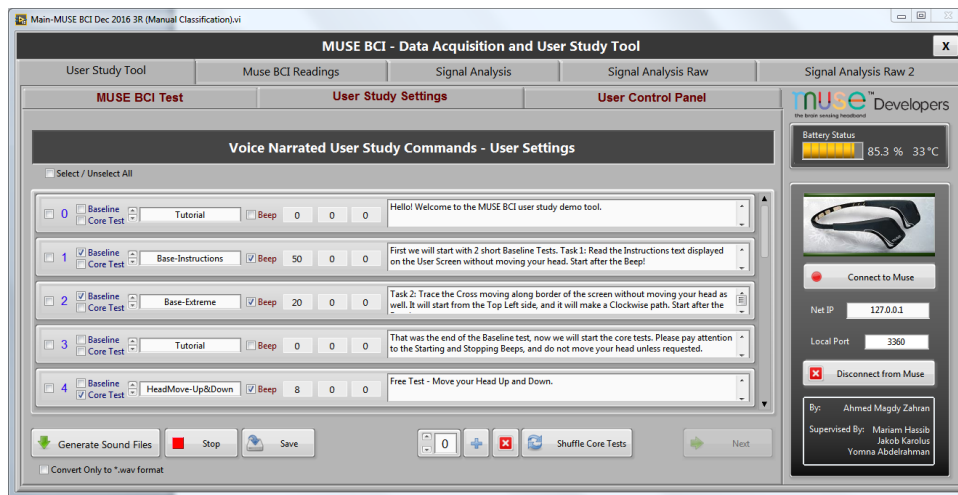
Main-MUSE BCI Dec 2016 3R (Manual Classification).vi

MUSE BCI - Data Acquisition and User Study Tool

X

User Study Tool | Muse BCI Readings | Signal Analysis | Signal Analysis Raw | Signal Analysis Raw 2

MUSE BCI Test | User Study Settings | User Control Panel

MUSE the brain sensing headband ™ Developers

Battery Status

85.3 % 33 °C

Voice Narrated User Study Commands - User Settings

Select / Unselect All

0 Baseline Core Test Tutorial Beep 0 0 0 Hello! Welcome to the MUSE BCI user study demo tool.

1 Baseline Core Test Base-Instructions Beep 50 0 0 First we will start with 2 short Baseline Tests. Task 1: Read the Instructions text displayed on the User Screen without moving your head. Start after the Beep!

2 Baseline Core Test Base-Extreme Beep 20 0 0 Task 2: Trace the Cross moving along border of the screen without moving your head as well. It will start from the Top Left side, and it will make a Clockwise path. Start after the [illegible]

3 Baseline Core Test Tutorial Beep 0 0 0 That was the end of the Baseline test, now we will start the core tests. Please pay attention to the Starting and Stopping Beeps, and do not move your head unless requested.

4 Baseline Core Test HeadMove-Up&Down Beep 8 0 0 Free Test - Move your Head Up and Down.

Connect to Muse

Net IP 127.0.0.1

Local Port 3360

Disconnect from Muse

By: Ahmed Magdy Zahran

Supervised By: Mariam Hassib
Jakob Karolus
Yomna Abdelrahman

Generate Sound Files | Stop | Save | 0 | Shuffle Core Tests | Next

Convert Only to *.wav format